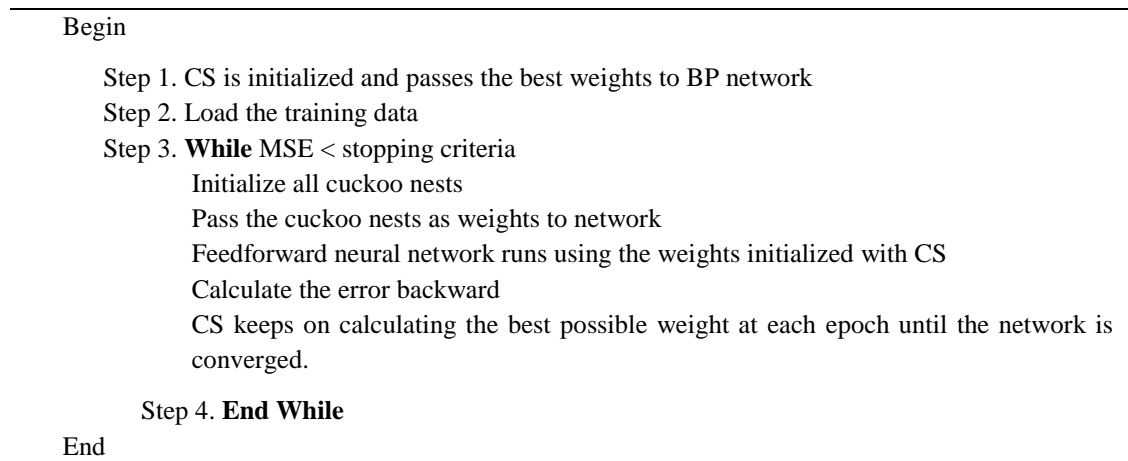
Begin

Step 1. CS is initialized and passes the best weights to BP network
Step 2. Load the training data
Step 3. **While** MSE < stopping criteria
Initialize all cuckoo nests
Pass the cuckoo nests as weights to network
Feedforward neural network runs using the weights initialized with CS
Calculate the error backward
CS keeps on calculating the best possible weight at each epoch until the network is converged.

Step 4. **End While**

End